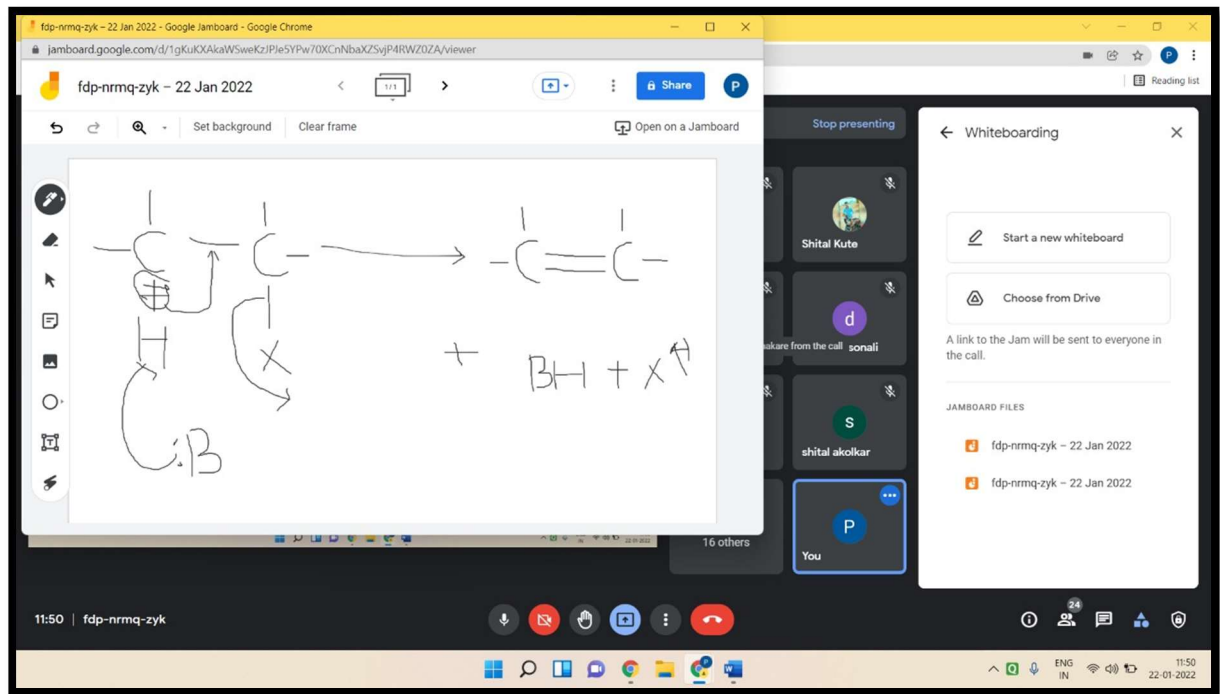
fdp-nrmq-zyk – 22 Jan 2022 - Google Jamboard - Google Chrome

jamboard.google.com/d/1gKuKXAkaWSweKzJPJe5YPw70XCnNbaXZSvjP4RWZ0ZA/viewer

fdp-nrmq-zyk – 22 Jan 2022

1/1

Share

P

Set background

Clear frame

Open on a Jamboard

$-\overset{|}{\underset{H}{C}}-\overset{|}{\underset{X}{C}}- \longrightarrow -\overset{|}{C}=\overset{|}{C}- + BH + X^{\ominus}$

:B

Reading list

Stop presenting

Shital Kute

d

akare from the call

sonali

s

shital akolkar

16 others

P

You

Whiteboarding

Start a new whiteboard

Choose from Drive

A link to the Jam will be sent to everyone in the call.

JAMBOARD FILES

fdp-nrmq-zyk – 22 Jan 2022

fdp-nrmq-zyk – 22 Jan 2022

11:50 | fdp-nrmq-zyk

24

ENG
IN

11:50
22-01-2022